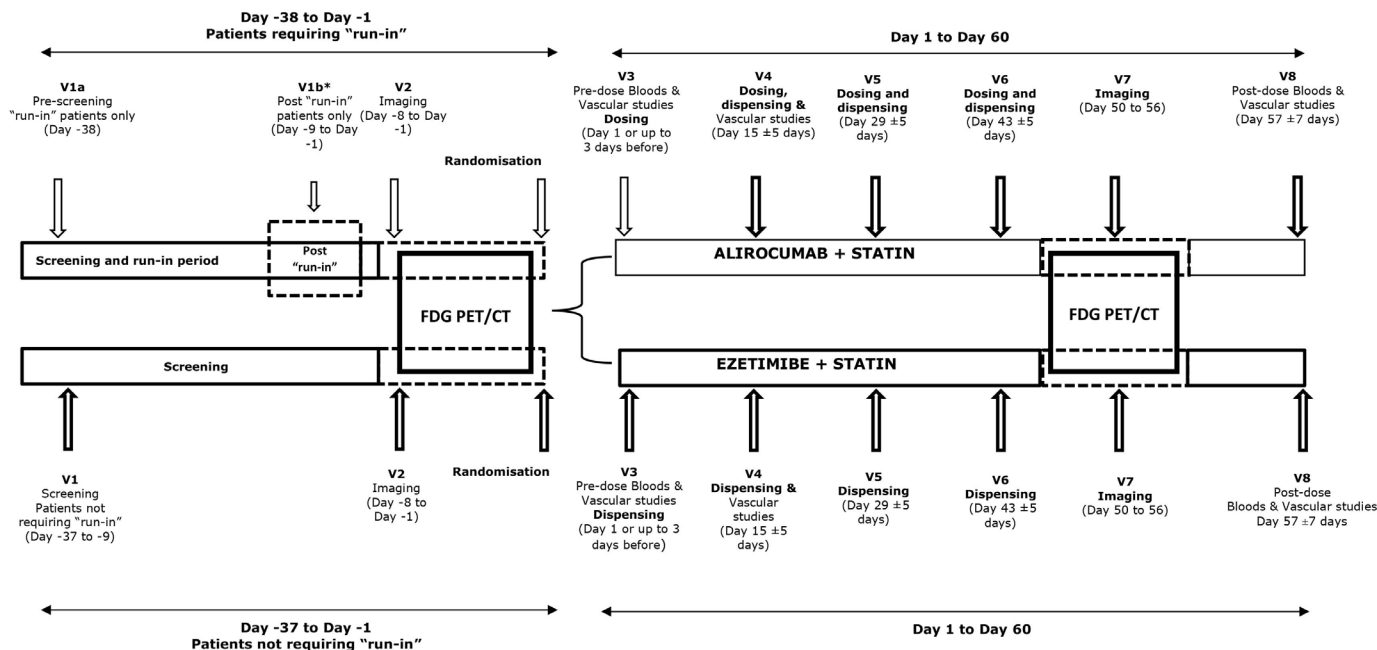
Day -38 to Day -1
Patients requiring "run-in"

Day 1 to Day 60

V1a
Pre-screening
"run-in" patients only
(Day -38)

V1b*
Post "run-in"
patients only
(Day -9 to Day -1)

V2
Imaging
(Day -8 to Day -1)

Randomisation

V3
Pre-dose Bloods &
Vascular studies
Dosing
(Day 1 or up to 3 days before)

V4
Dosing, dispensing &
Vascular studies
(Day 15 ±5 days)

V5
Dosing and dispensing
(Day 29 ±5 days)

V6
Dosing and dispensing
(Day 43 ±5 days)

V7
Imaging
(Day 50 to 56)

V8
Post-dose Bloods &
Vascular studies
(Day 57 ±7 days)

Screening and run-in period

Post "run-in"

FDG PET/CT

ALIROCUMAB + STATIN

FDG PET/CT

Screening

EZETIMIBE + STATIN

V1
Screening
Patients not requiring "run-in"
(Day -37 to -9)

V2
Imaging
(Day -8 to Day -1)

Randomisation

V3
Pre-dose Bloods &
Vascular studies
Dispensing
(Day 1 or up to 3 days before)

V4
Dispensing &
Vascular studies
(Day 15 ±5 days)

V5
Dispensing
(Day 29 ±5 days)

V6
Dispensing
(Day 43 ±5 days)

V7
Imaging
(Day 50 to 56)

V8
Post-dose
Bloods & Vascular studies
Day 57 ±7 days

Day -37 to Day -1
Patients not requiring "run-in"

Day 1 to Day 60